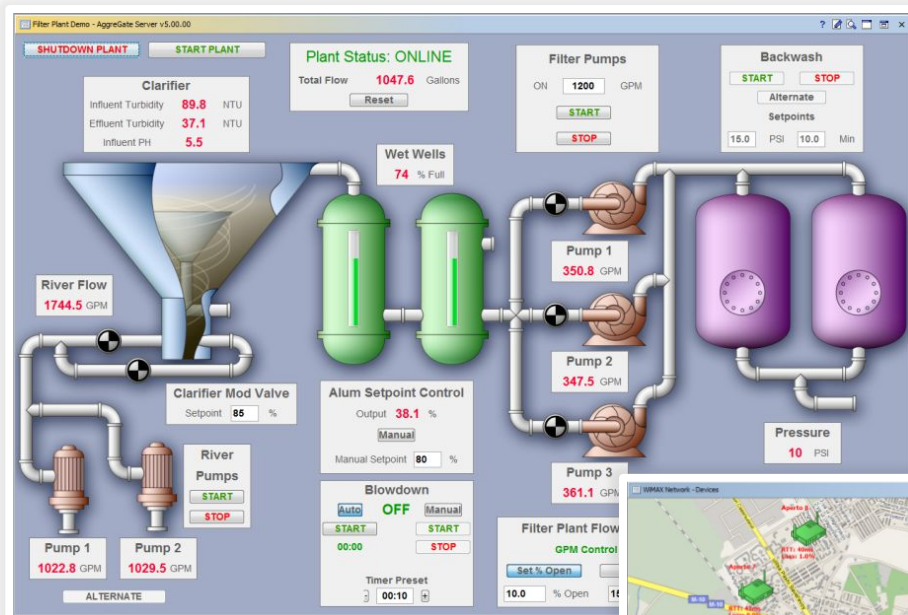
Filter Plant Demo - AggreGate Server v5.00.00

SHUTDOWN PLANT
START PLANT

Plant Status: ONLINE
Total Flow 1047.6 Gallons
Reset

Filter Pumps
ON 1200 GPM
START
STOP

Backwash
START
STOP
Alternate
Setpoints
15.0 PSI 10.0 Min

Clarifier
Influent Turbidity 89.8 NTU
Effluent Turbidity 37.1 NTU
Influent PH 5.5

Wet Wells
74 % Full

River Flow
1744.5 GPM

Pump 1
350.8 GPM

Pump 2
347.5 GPM

Clarifier Mod Valve
Setpoint 85 %

Alum Setpoint Control
Output 38.1 %
Manual
Manual Setpoint 80 %

Pressure
10 PSI

River Pumps
START
STOP

Blowdown
Auto OFF Manual
START START
00:00 STOP
Timer Preset
00:10

Pump 3
361.1 GPM

Filter Plant Flow
GPM Control
Set % Open
10.0 % Open 15

Pump 1
1022.8 GPM

Pump 2
1029.5 GPM

ALTERNATE

WiMAX Network - Devices
Aparto 5
Aparto 6